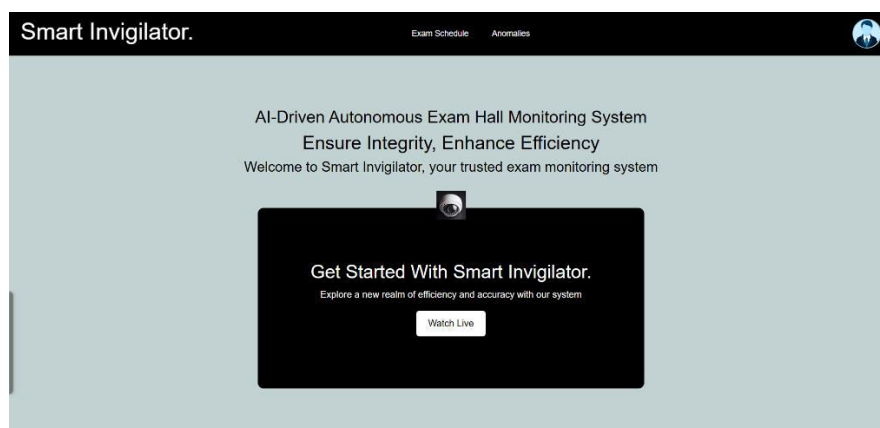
Smart Invigilator.

Exam Schedule Anomalies

AI-Driven Autonomous Exam Hall Monitoring System

Ensure Integrity, Enhance Efficiency

Welcome to Smart Invigilator, your trusted exam monitoring system

Get Started With Smart Invigilator.

Explore a new realm of efficiency and accuracy with our system

Watch Live